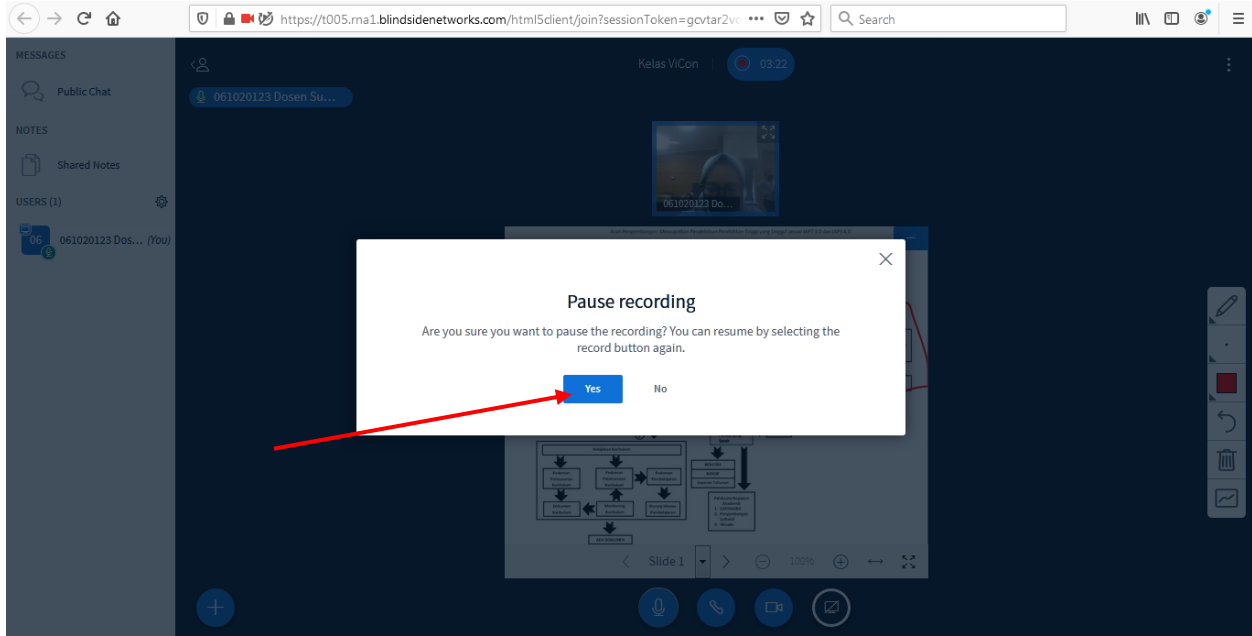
https://t005.rna1.blindsidenetworks.com/html5client/join?sessionToken=gcvtar2vc ••• Search

MESSAGES
Public Chat
NOTES
Shared Notes
USERS (1)
06 061020123 Dos... (You)

Kelas ViCon 03:22
061020123 Dosen Su...
061020123 Do...

Pause recording
Are you sure you want to pause the recording? You can resume by selecting the record button again.
Yes No

Slide 1 100%